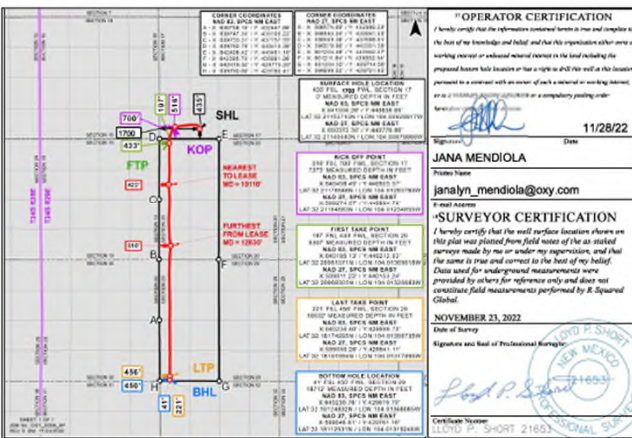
OPERATOR CERTIFICATION

I hereby certify that the information contained herein is true and complete to the best of my knowledge and belief, and that this organization either owns a working interest or unleased mineral interest in the land including the proposed bottom hole location or has a right to drill this well at this location pursuant to a contract with an owner of such a mineral or working interest, or to a voluntary pooling agreement or a compulsory pooling order

11/28/22

Signature Date

JANA MENDIOLA

Printed Name

janalyn_mendiola@oxy.com

E-mail Address

SURVEYOR CERTIFICATION

I hereby certify that the well surface location shown on this plat was plotted from field notes of the as staked surveys made by me or under my supervision, and that the same is true and correct to the best of my belief. Data used for underground measurements were provided by others for reference only and does not constitute field measurements performed by R-Squared Global.

NOVEMBER 23, 2022

Date of Survey

Signature and Seal of Professional Surveyor:

LLOYD P. SHORT NEW MEXICO 21653 PROFESSIONAL SURVEYOR

Certificate Number
LLOYD P. SHORT 21653

CORNER COORDINATES NAD 83, SPCS NM EAST

CORNER COORDINATES NAD 27, SPCS NM EAST

SURFACE HOLE LOCATION

KICK OFF POINT

FIRST TAKE POINT

LAST TAKE POINT

BOTTOM HOLE LOCATION

NAD 83, SPCS NM EAST

NAD 27, SPCS NM EAST

SHL

KOP

FTP

LTP

BHL

NEAREST TO LEASE MD = 10118'

FURTHEST FROM LEASE MD = 12630'

700'

1700

433'

197'

516'

435'

422'

510'

456'

450'

41'

221'

SECTION 17

SECTION 20

SECTION 29

T23S R29E

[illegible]